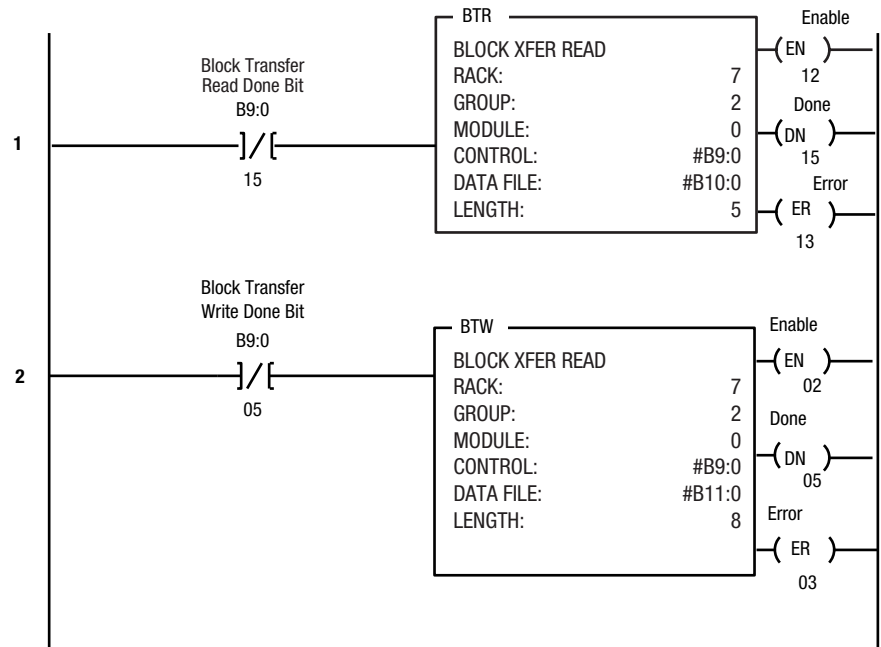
1

Block Transfer Read Done Bit
B9:0
]/[
15

BTR
BLOCK XFER READ
RACK: 7
GROUP: 2
MODULE: 0
CONTROL: #B9:0
DATA FILE: #B10:0
LENGTH: 5

Enable
(EN)
12
Done
(DN)
15
Error
(ER)
13

2

Block Transfer Write Done Bit
B9:0
]/[
05

BTW
BLOCK XFER READ
RACK: 7
GROUP: 2
MODULE: 0
CONTROL: #B9:0
DATA FILE: #B11:0
LENGTH: 8

Enable
(EN)
02
Done
(DN)
05
Error
(ER)
03